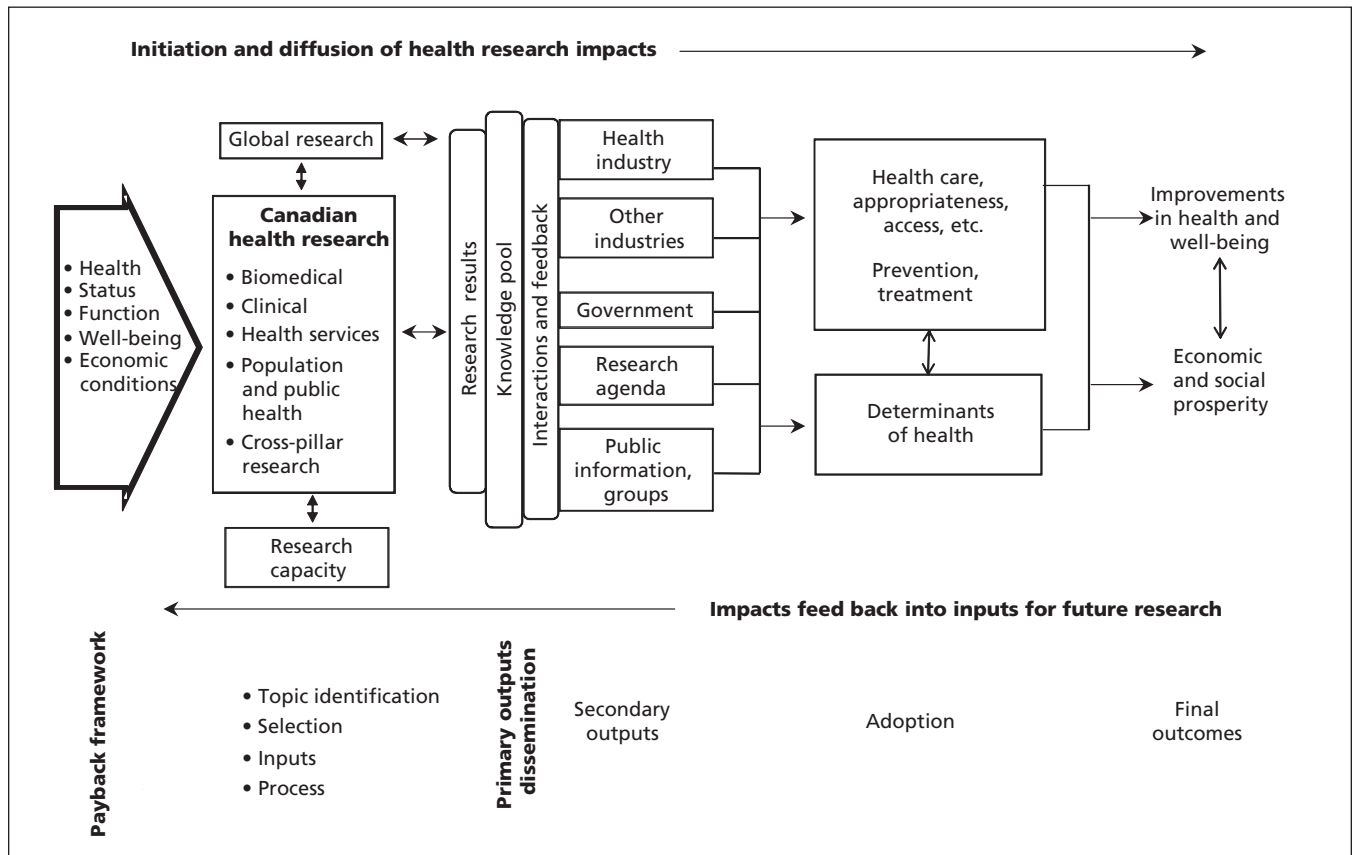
Initiation and diffusion of health research impacts

Global research

• Health
• Status
• Function
• Well-being
• Economic conditions

Canadian health research
• Biomedical
• Clinical
• Health services
• Population and public health
• Cross-pillar research

Research capacity

Research results

Knowledge pool

Interactions and feedback

Health industry

Other industries

Government

Research agenda

Public information, groups

Health care, appropriateness, access, etc.

Prevention, treatment

Determinants of health

Improvements in health and well-being

Economic and social prosperity

Impacts feed back into inputs for future research

Payback framework

• Topic identification
• Selection
• Inputs
• Process

Primary outputs dissemination

Secondary outputs

Adoption

Final outcomes